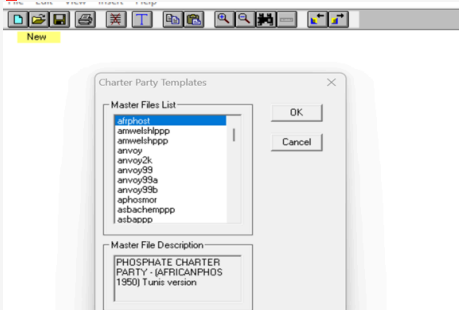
New

Charter Party Templates

Master Files List

afrphost
amwelshlppp
amwelshppp
anvoy
anvoy2k
anvoy99
anvoy99a
anvoy99b
aphosmor
asbachemppp
asbappp

OK

Cancel

Master File Description

PHOSPHATE CHARTER PARTY - (AFRICANPHOS 1950) Tunis version